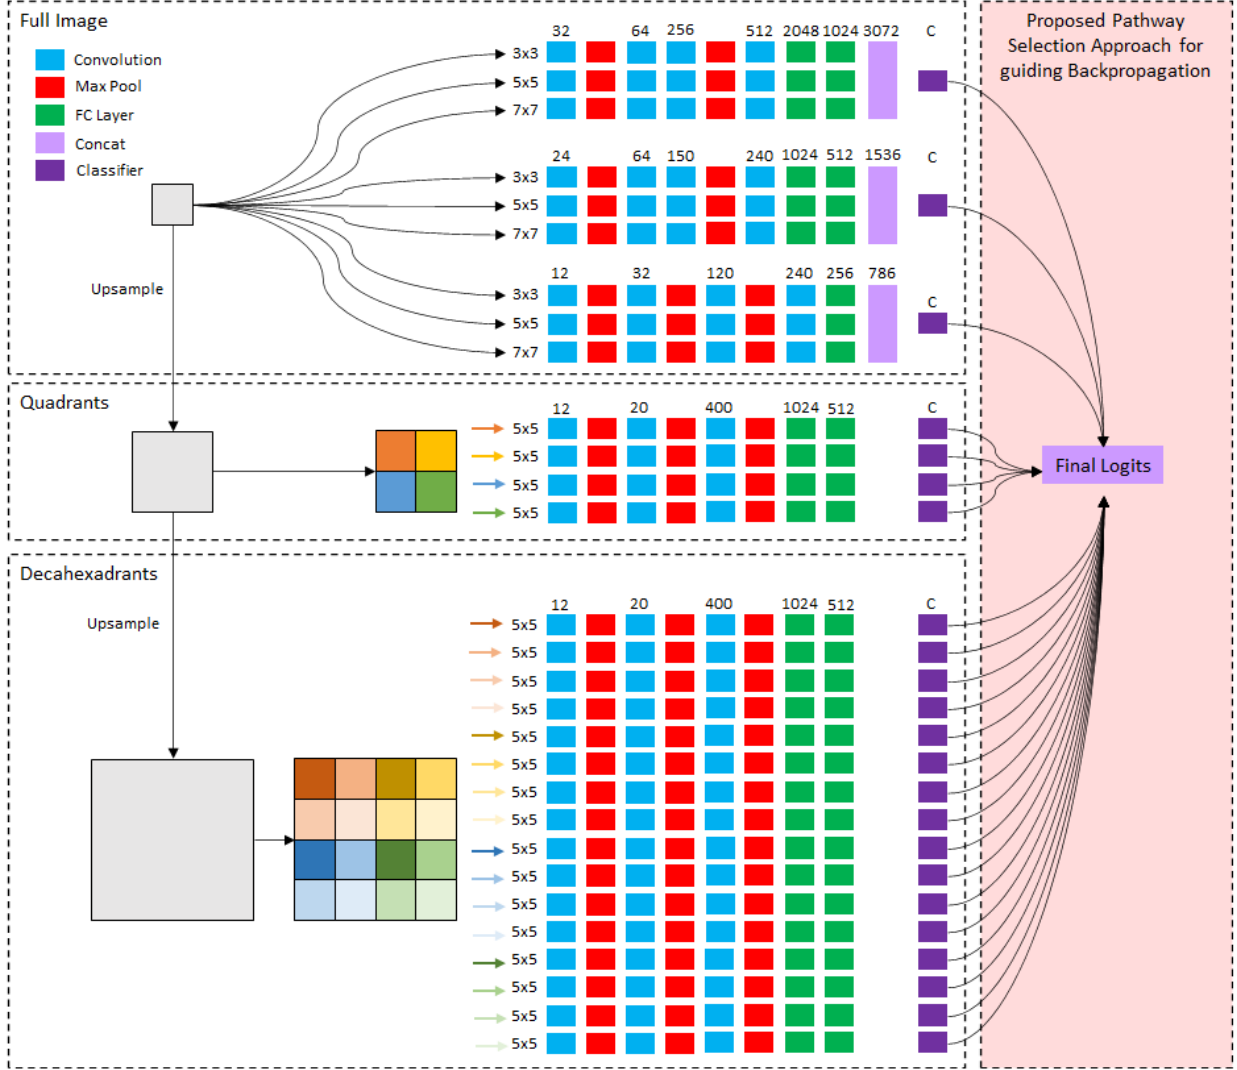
Full Image

Convolution
Max Pool
FC Layer
Concat
Classifier

Upsample

32 64 256 512 2048 1024 3072 C
3x3
5x5
7x7

24 64 150 240 1024 512 1536 C
3x3
5x5
7x7

12 32 120 240 256 786 C
3x3
5x5
7x7

Proposed Pathway Selection Approach for guiding Backpropagation

Quadrants

12 20 400 1024 512 C
5x5
5x5
5x5
5x5

Final Logits

Decahexadrants

Upsample

12 20 400 1024 512 C
5x5
5x5
5x5
5x5
5x5
5x5
5x5
5x5
5x5
5x5
5x5
5x5
5x5
5x5
5x5
5x5